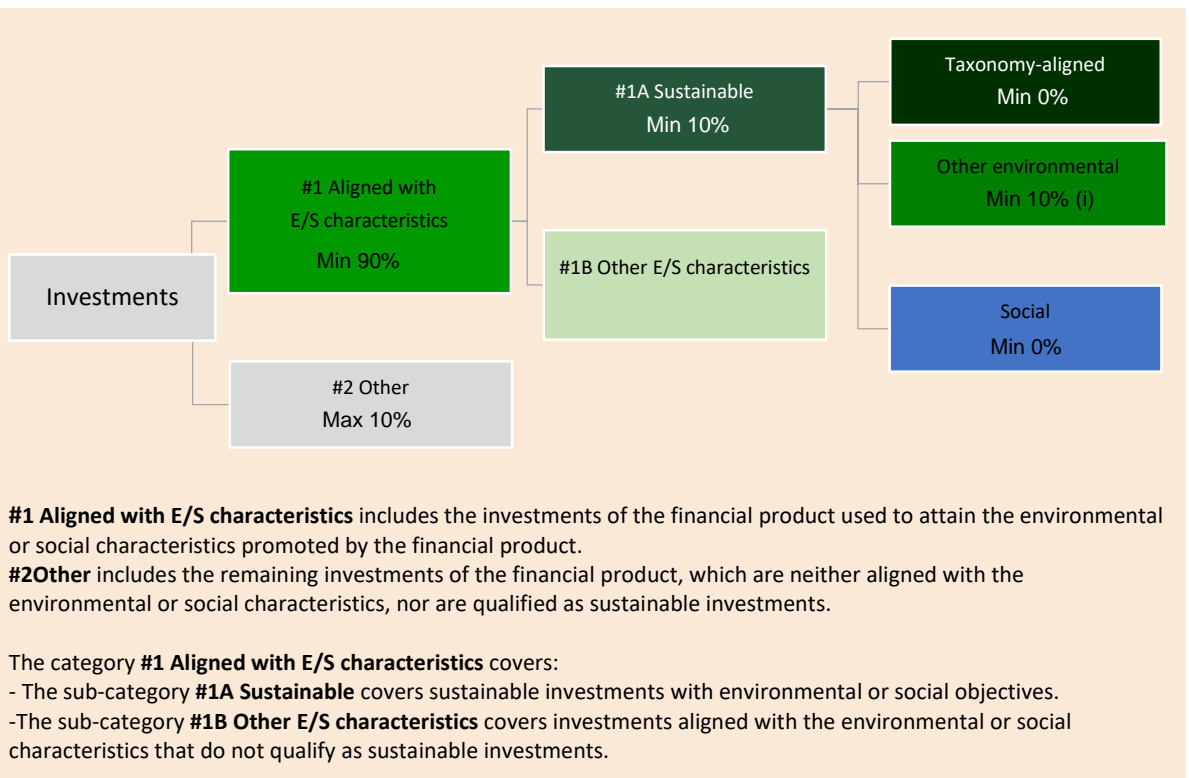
Investments

#1 Aligned with E/S characteristics
Min 90%

#2 Other
Max 10%

#1A Sustainable
Min 10%

#1B Other E/S characteristics

Taxonomy-aligned
Min 0%

Other environmental
Min 10% (i)

Social
Min 0%

**#1 Aligned with E/S characteristics** includes the investments of the financial product used to attain the environmental or social characteristics promoted by the financial product.
**#2Other** includes the remaining investments of the financial product, which are neither aligned with the environmental or social characteristics, nor are qualified as sustainable investments.

The category **#1 Aligned with E/S characteristics** covers:
- The sub-category **#1A Sustainable** covers sustainable investments with environmental or social objectives.
-The sub-category **#1B Other E/S characteristics** covers investments aligned with the environmental or social characteristics that do not qualify as sustainable investments.